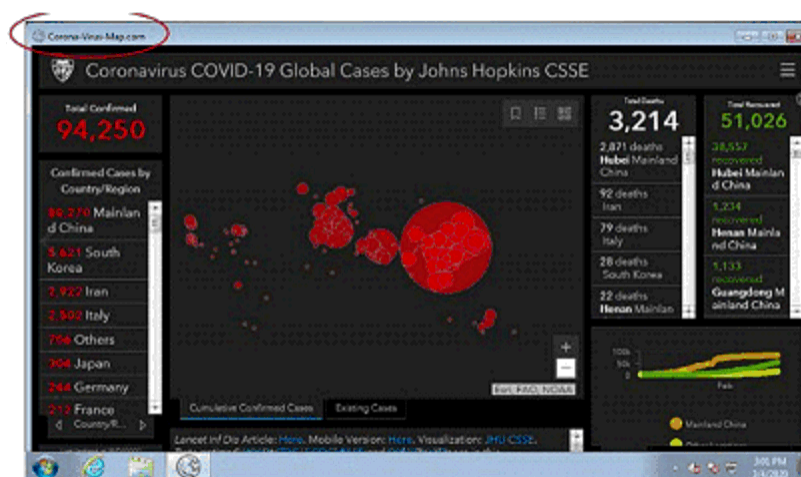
Corona-Virus-Map.com

Coronavirus COVID-19 Global Cases by Johns Hopkins CSSE

Total Confirmed
94,250

Confirmed Cases by Country/Region
80,270 Mainland China
5,621 South Korea
2,922 Iran
2,502 Italy
706 Others
304 Japan
244 Germany
212 France
Country/R...

Total Deaths
3,214
2,871 deaths Hubei Mainland China
92 deaths Iran
79 deaths Italy
28 deaths South Korea
22 deaths Henan Mainlan

Total Recovered
51,026
38,557 recovered Hubei Mainland China
1,234 recovered Henan Mainland China
1,133 recovered Guangdong Mainland China

Esri, FAO, NOAA

Cumulative Confirmed Cases    Existing Cases

Lancet Inf Dis Article: Here. Mobile Version: Here. Visualization: JHU CSSE.

100k
50k
0
Feb

Mainland China

3:01 PM
3/4/2020